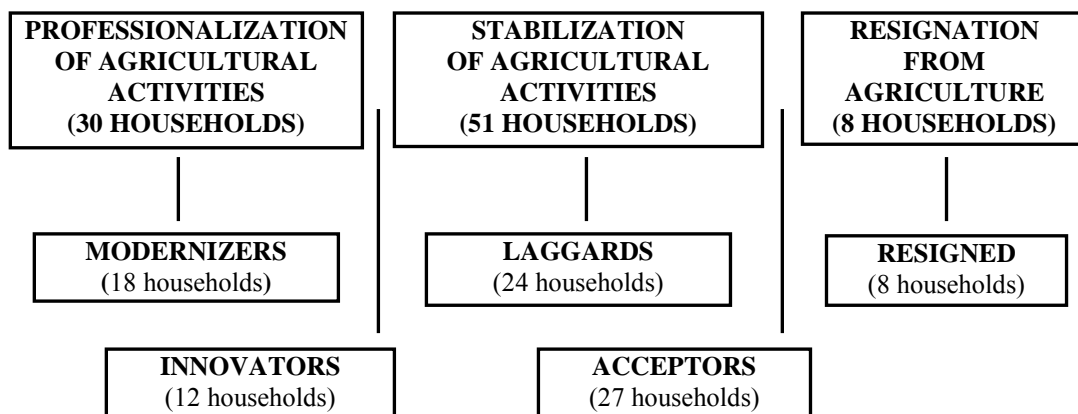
PROFESSIONALIZATION OF AGRICULTURAL ACTIVITIES (30 HOUSEHOLDS)

STABILIZATION OF AGRICULTURAL ACTIVITIES (51 HOUSEHOLDS)

RESIGNATION FROM AGRICULTURE (8 HOUSEHOLDS)

MODERNIZERS (18 households)

LAGGARDS (24 households)

RESIGNED (8 households)

INNOVATORS (12 households)

ACCEPTORS (27 households)